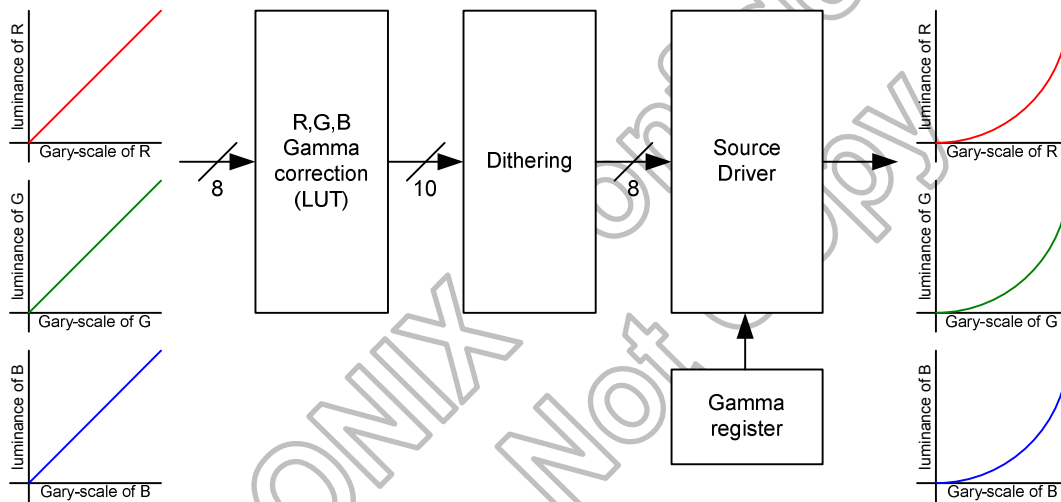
luminance of R
Gary-scale of R

luminance of G
Gary-scale of G

luminance of B
Gary-scale of B

8

R,G,B Gamma correction (LUT)

10

Dithering

8

Source Driver

Gamma register

luminance of R
Gary-scale of R

luminance of G
Gary-scale of G

luminance of B
Gary-scale of B

ONIX Not Copy